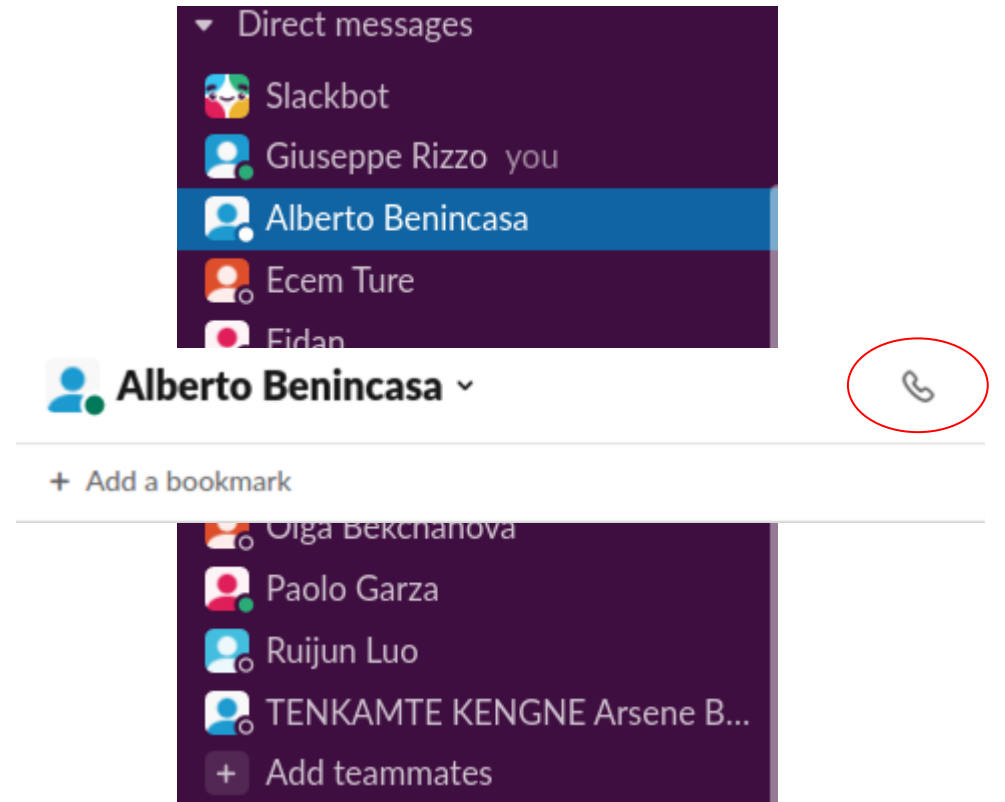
Direct messages

Slackbot

Giuseppe Rizzo you

Alberto Benincasa

Ecem Ture

Fidan

Alberto Benincasa

+ Add a bookmark

Olga Bekchanova

Paolo Garza

Ruijun Luo

TENKAMTE KENGNE Arsene B...

+ Add teammates